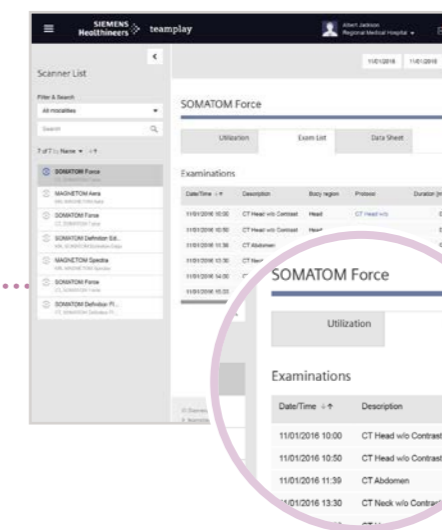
SIEMENS Healthineers teamplay

Albert Jackson
Regional Medical Hospital

Scanner List

Filter & Search

All modalities

Search

7 of 7 by Name

SOMATOM Force

MAGNETOM Aera

SOMATOM Force

SOMATOM Definition Edi...

MAGNETOM Spectra

SOMATOM Force

SOMATOM Definition Fl...

11/01/2016 11/01/2016

SOMATOM Force

Utilization Exam List Data Sheet

Examinations

| Date/Time | Description | Body region | Protocol | Duration (m |
|---|---|---|---|---|
| 11/01/2016 10:00 | CT Head w/o Contrast | Head | CT Head w/o | |
| 11/01/2016 10:50 | CT Head w/o Contrast | Head | | |
| 11/01/2016 11:39 | CT Abdomen | | | |
| 11/01/2016 13:30 | CT Nec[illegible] | | | |
| 11/01/2016 14:00 | CT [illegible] | | | |
| 11/01/2016 15:3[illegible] | | | | |

SOMATOM Force

Utilization

Examinations

| Date/Time | Description |
|---|---|
| 11/01/2016 10:00 | CT Head w/o Contrast |
| 11/01/2016 10:50 | CT Head w/o Contrast |
| 11/01/2016 11:39 | CT Abdomen |
| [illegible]1/2016 13:30 | CT Neck w/o Contra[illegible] |